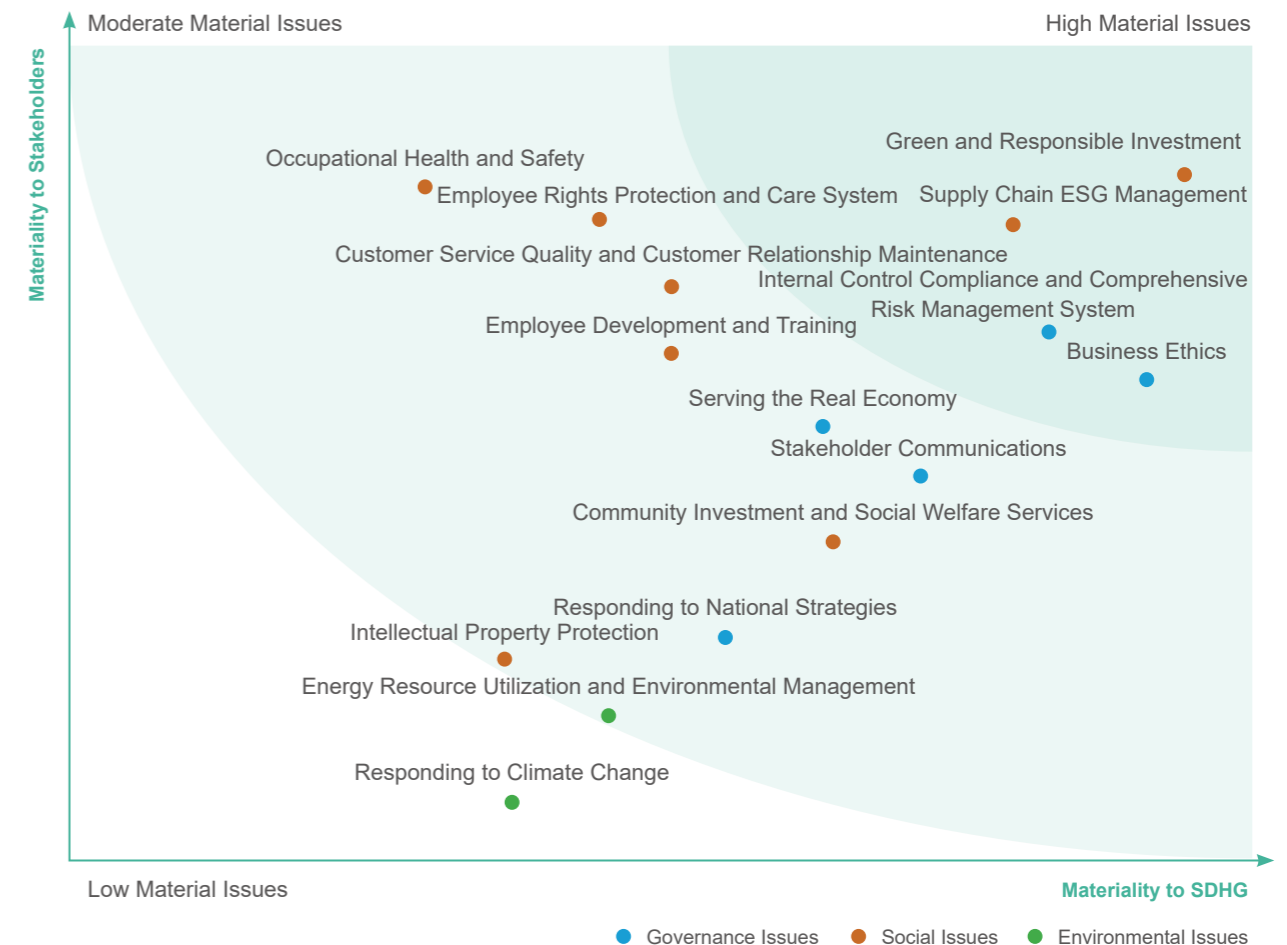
Moderate Material Issues

High Material Issues

Materiality to Stakeholders

Green and Responsible Investment

Occupational Health and Safety

Employee Rights Protection and Care System

Supply Chain ESG Management

Customer Service Quality and Customer Relationship Maintenance

Internal Control Compliance and Comprehensive Risk Management System

Employee Development and Training

Business Ethics

Serving the Real Economy

Stakeholder Communications

Community Investment and Social Welfare Services

Responding to National Strategies

Intellectual Property Protection

Energy Resource Utilization and Environmental Management

Responding to Climate Change

Low Material Issues

Materiality to SDHG

Governance Issues

Social Issues

Environmental Issues